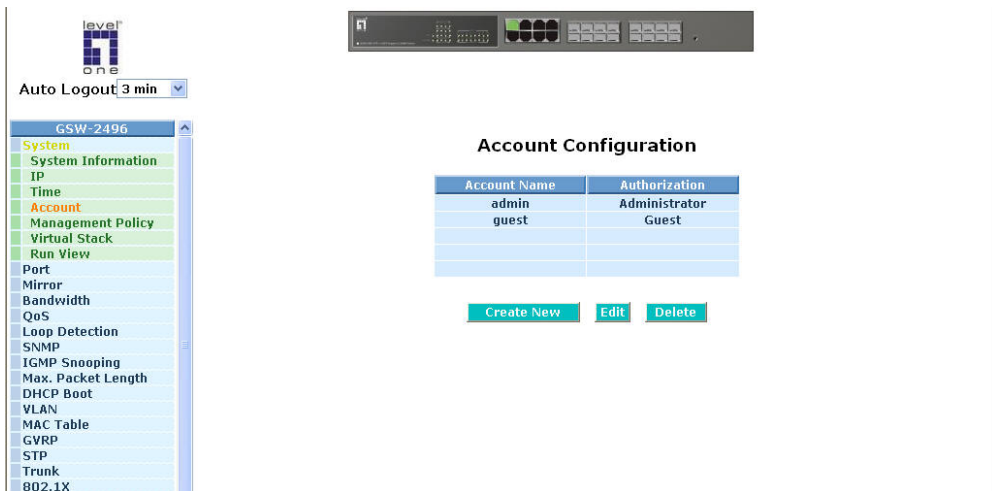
level one

Auto Logout 3 min

GSW-2496
System
System Information
IP
Time
Account
Management Policy
Virtual Stack
Run View
Port
Mirror
Bandwidth
QoS
Loop Detection
SNMP
IGMP Snooping
Max. Packet Length
DHCP Boot
VLAN
MAC Table
GVRP
STP
Trunk
802.1X

Account Configuration

| Account Name | Authorization |
|---|---|
| admin | Administrator |
| guest | Guest |
| | |
| | |
| | |

Create New Edit Delete